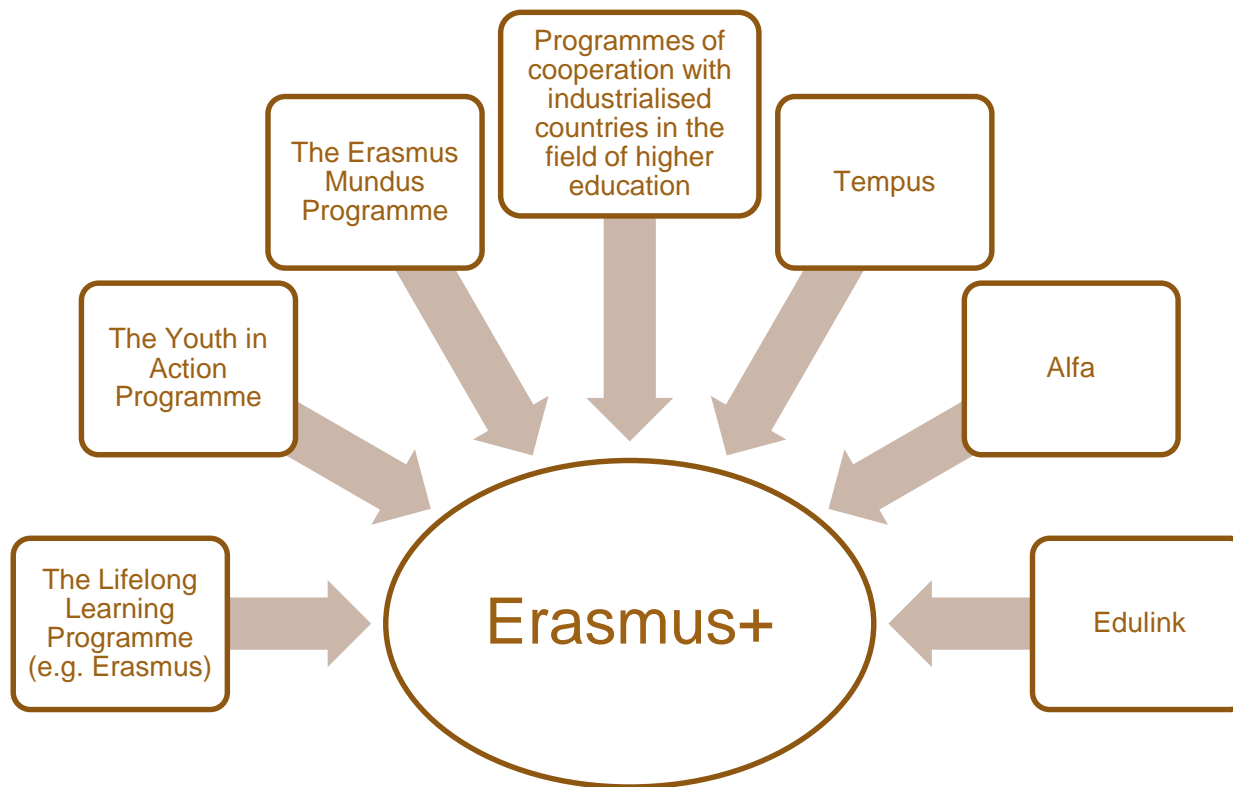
Programmes of cooperation with industrialised countries in the field of higher education

The Erasmus Mundus Programme

Tempus

The Youth in Action Programme

Alfa

The Lifelong Learning Programme (e.g. Erasmus)

Erasmus+

Edulink